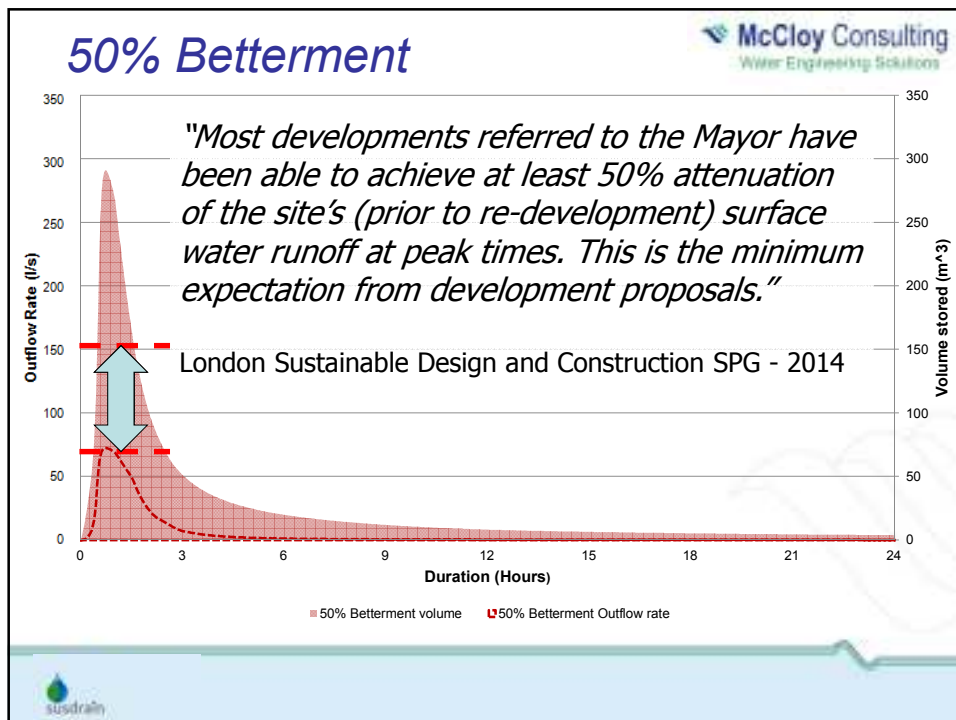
50% Betterment

McCloy Consulting
Water Engineering Solutions

"Most developments referred to the Mayor have been able to achieve at least 50% attenuation of the site's (prior to re-development) surface water runoff at peak times. This is the minimum expectation from development proposals."

London Sustainable Design and Construction SPG - 2014

Outflow Rate (l/s)
350
300
250
200
150
100
50
0

Volume stored (m^3)
350
300
250
200
150
100
50
0

0 3 6 9 12 15 18 21 24
Duration (Hours)

50% Betterment volume
50% Betterment Outflow rate

susdrain